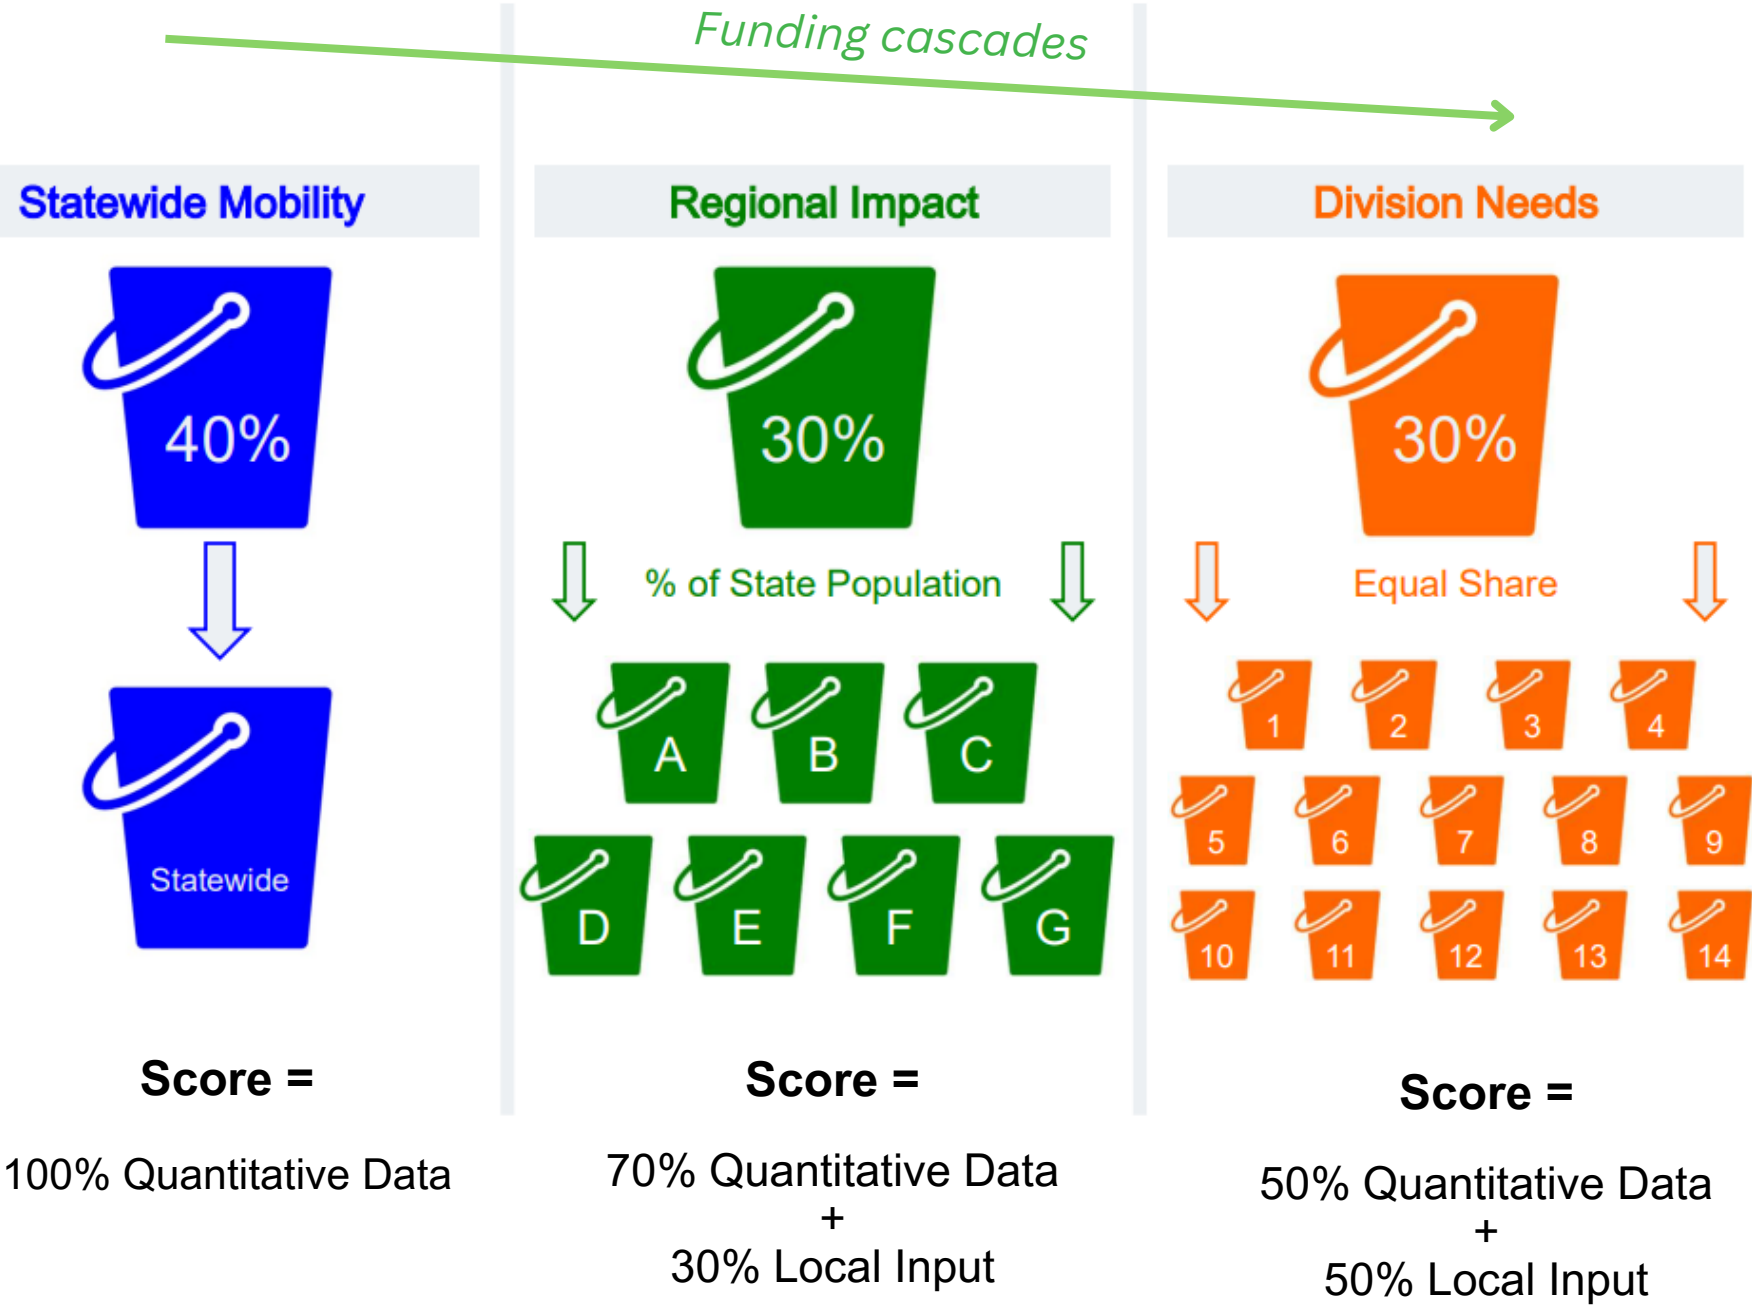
Funding cascades

Statewide Mobility

40%

Statewide

Score =

100% Quantitative Data

Regional Impact

30%

% of State Population

A B C

D E F G

Score =

70% Quantitative Data
+
30% Local Input

Division Needs

30%

Equal Share

1 2 3 4

5 6 7 8 9

10 11 12 13 14

Score =

50% Quantitative Data
+
50% Local Input